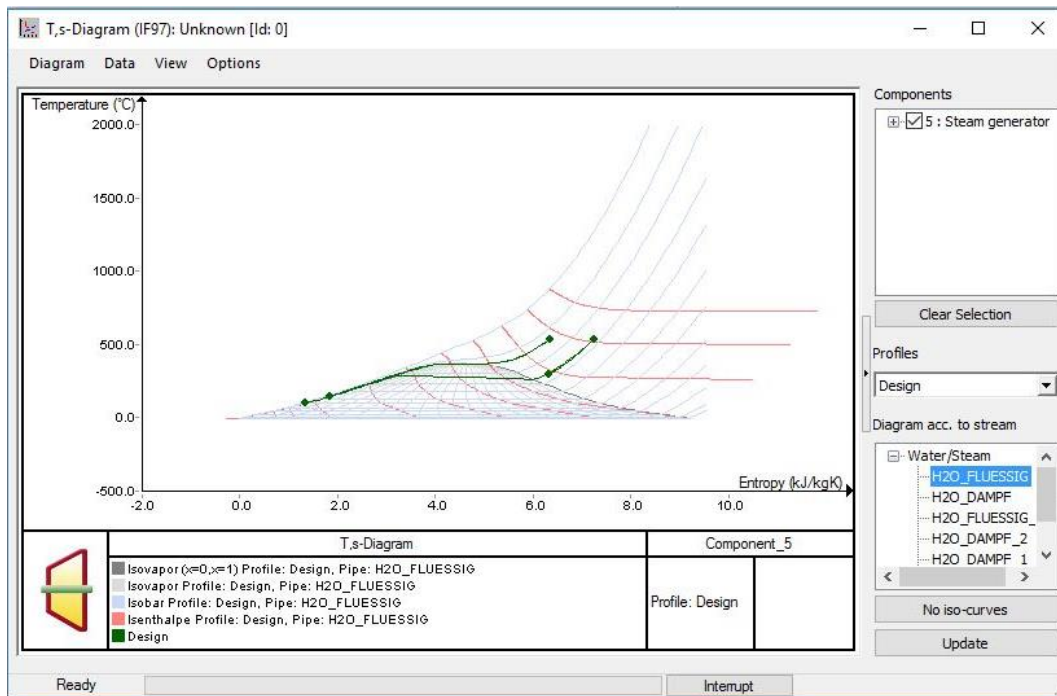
T,s-Diagram (IF97): Unknown [Id: 0]

Diagram Data View Options

Temperature (°C)
2000.0
1500.0
1000.0
500.0
0.0
-500.0
-2.0 0.0 2.0 4.0 6.0 8.0 10.0
Entropy (kJ/kgK)

| | T,s-Diagram | Component_5 | |
|---|---|---|---|
| | Isovapor (x=0,x=1) Profile: Design, Pipe: H2O_FLUESSIG<br>Isovapor Profile: Design, Pipe: H2O_FLUESSIG<br>Isobar Profile: Design, Pipe: H2O_FLUESSIG<br>Isenthalpe Profile: Design, Pipe: H2O_FLUESSIG<br>Design | Profile: Design | |

Components
5 : Steam generator

Clear Selection

Profiles
Design

Diagram acc. to stream
Water/Steam
H2O_FLUESSIG
H2O_DAMPF
H2O_FLUESSIG_
H2O_DAMPF_2
H2O_DAMPF_1

No iso-curves

Update

Ready

Interrupt